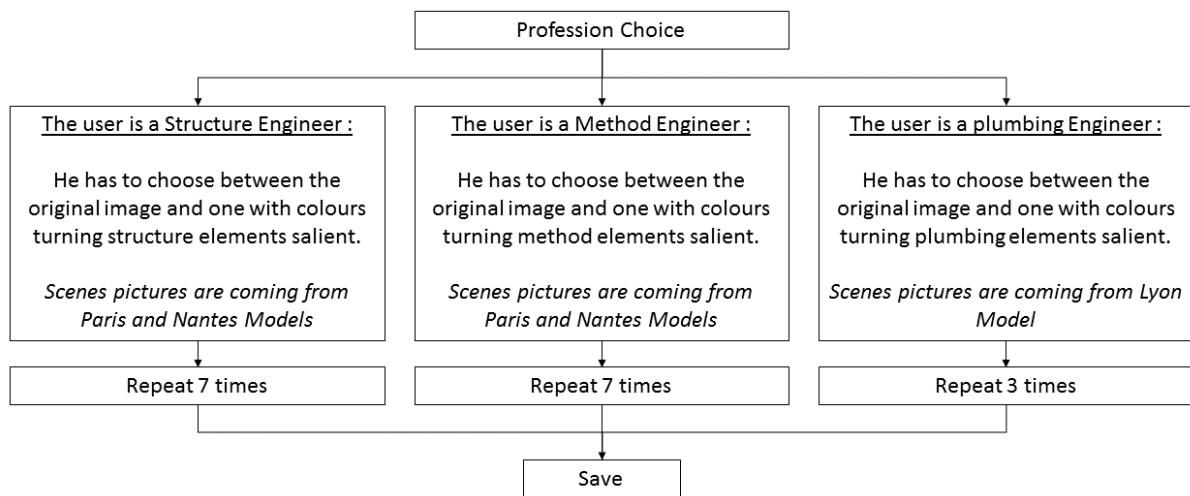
Profession Choice

The user is a Structure Engineer :

He has to choose between the original image and one with colours turning structure elements salient.

*Scenes pictures are coming from Paris and Nantes Models*

Repeat 7 times

The user is a Method Engineer :

He has to choose between the original image and one with colours turning method elements salient.

*Scenes pictures are coming from Paris and Nantes Models*

Repeat 7 times

The user is a plumbing Engineer :

He has to choose between the original image and one with colours turning plumbing elements salient.

*Scenes pictures are coming from Lyon Model*

Repeat 3 times

Save